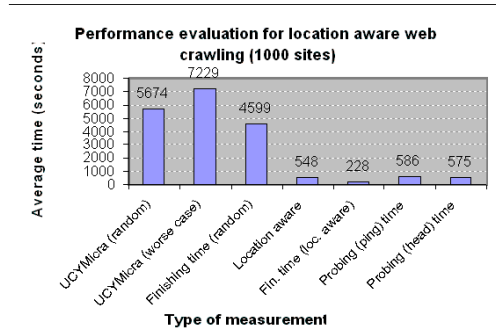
Performance evaluation for location aware web crawling (1000 sites)

Average time (seconds)

8000
7000
6000
5000
4000
3000
2000
1000
0

5674
7229
4599
548
228
586
575

UCYMicra (random)
UCYMicra (worse case)
Finishing time (random)
Location aware
Fin. time (loc. aware)
Probing (ping) time
Probing (head) time

Type of measurement